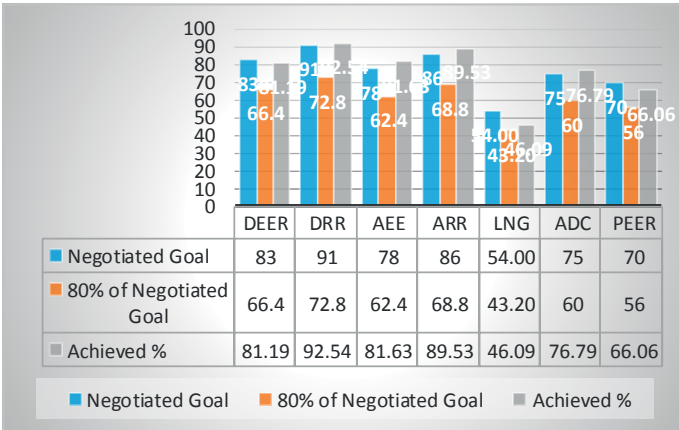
100
90
80
70
60
50
40
30
20
10
0

83 81.19 66.4
91 92.54 72.8
78 81.63 62.4
86 89.53 68.8
54.00 46.09 43.20
75 76.79 60
70 66.06 56

| | DEER | DRR | AEE | ARR | LNG | ADC | PEER |
|---|---|---|---|---|---|---|---|
| Negotiated Goal | 83 | 91 | 78 | 86 | 54.00 | 75 | 70 |
| 80% of Negotiated Goal | 66.4 | 72.8 | 62.4 | 68.8 | 43.20 | 60 | 56 |
| Achieved % | 81.19 | 92.54 | 81.63 | 89.53 | 46.09 | 76.79 | 66.06 |

Negotiated Goal   80% of Negotiated Goal   Achieved %